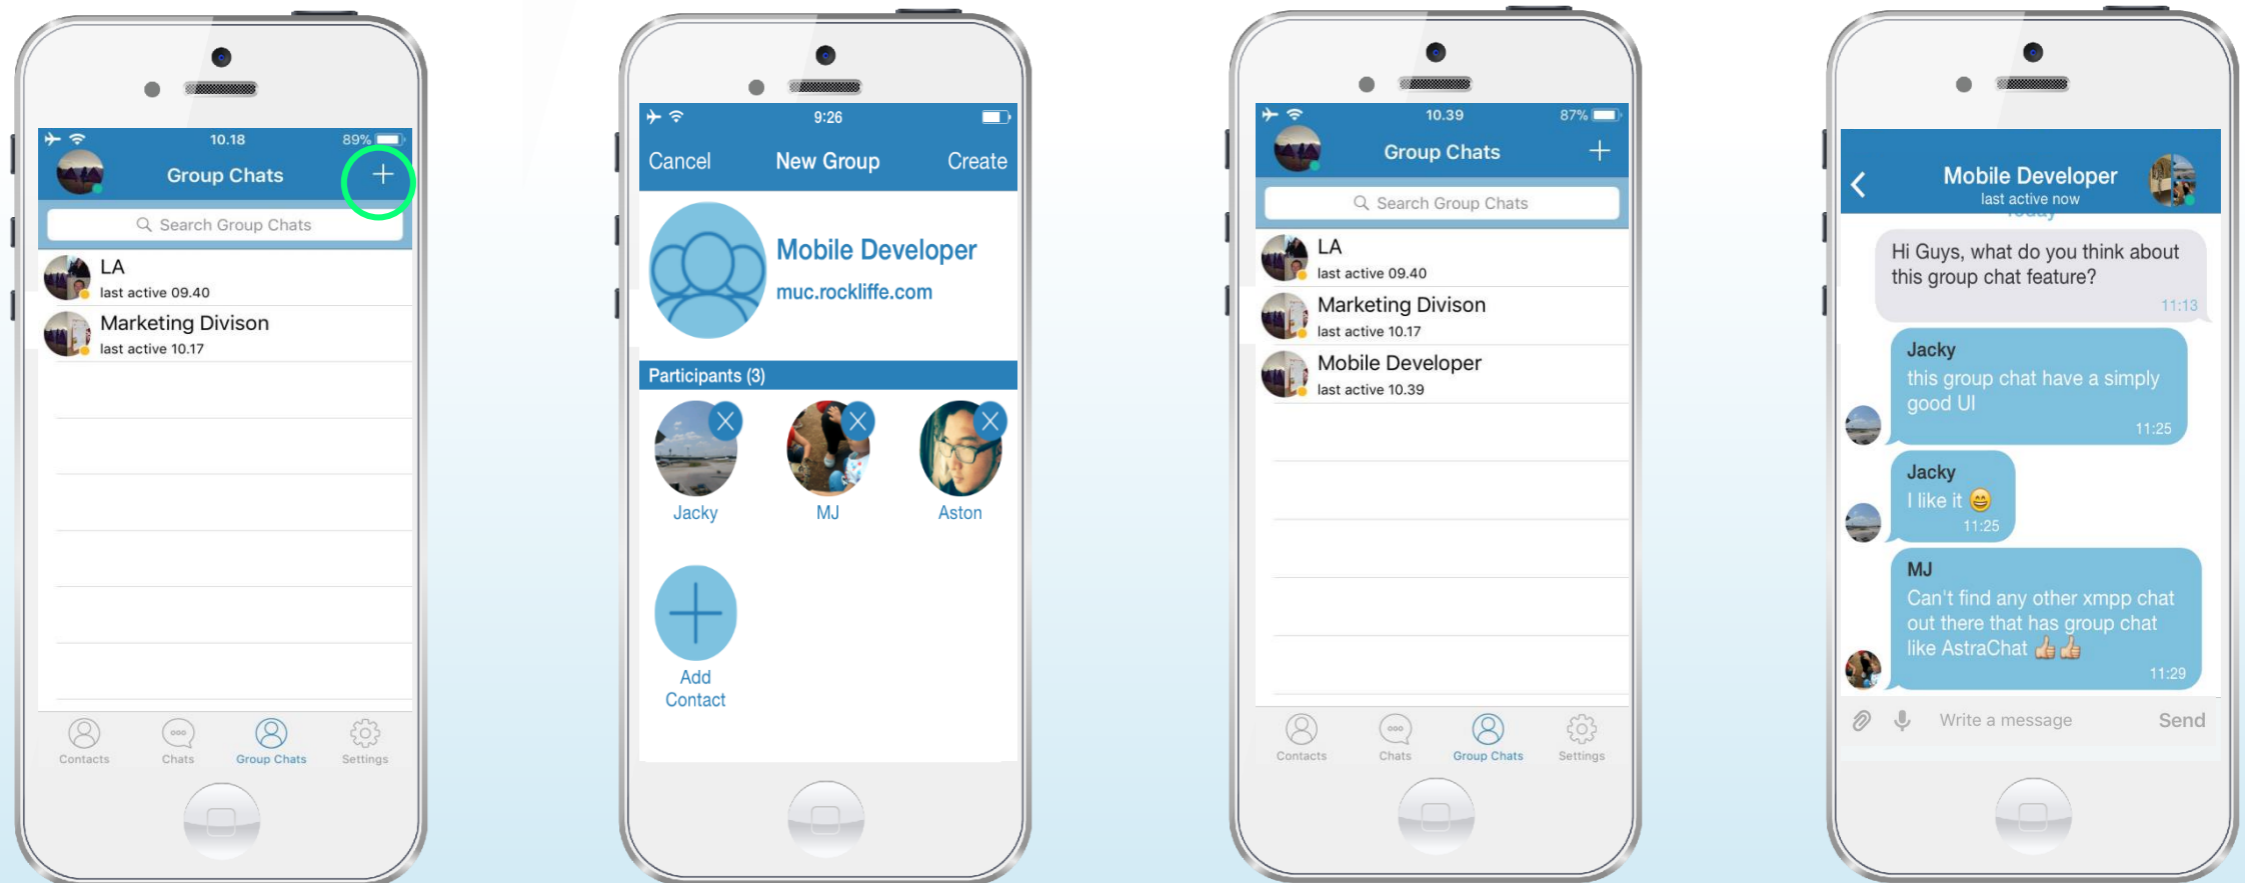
10.18 89%

Group Chats +

Search Group Chats

LA
last active 09.40

Marketing Divison
last active 10.17

Contacts Chats Group Chats Settings

9:26

Cancel New Group Create

Mobile Developer
muc.rockliffe.com

Participants (3)

Jacky MJ Aston

Add Contact

10.39 87%

Group Chats +

Search Group Chats

LA
last active 09.40

Marketing Divison
last active 10.17

Mobile Developer
last active 10.39

Contacts Chats Group Chats Settings

Mobile Developer
last active now

Hi Guys, what do you think about this group chat feature?
11:13

Jacky
this group chat have a simply good UI
11:25

Jacky
I like it 😄
11:25

MJ
Can't find any other xmpp chat out there that has group chat like AstraChat 👍👍
11:29

Write a message Send